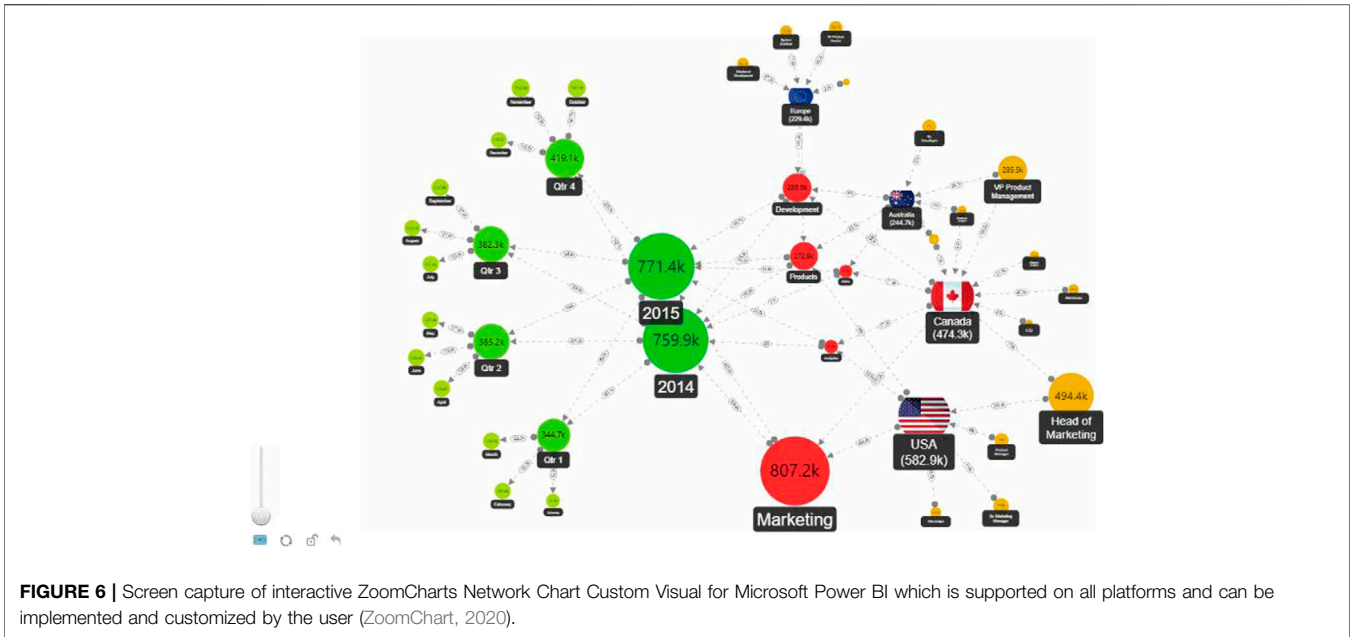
November
October
December
419.1k
Qtr 4
September
August
382.3k
Qtr 3
July
May
385.2k
June
Qtr 2
April
344.7k
March
Qtr 1
February
January
771.4k
2015
759.9k
2014
Europe
(229.4k)
Development
280.6k
Products
272.9k
807.2k
Marketing
Australia
(244.7k)
285.5k
VP Product
Management
Canada
(474.3k)
494.4k
Head of
Marketing
USA
(582.9k)

FIGURE 6 | Screen capture of interactive ZoomCharts Network Chart Custom Visual for Microsoft Power BI which is supported on all platforms and can be implemented and customized by the user (ZoomChart, 2020).